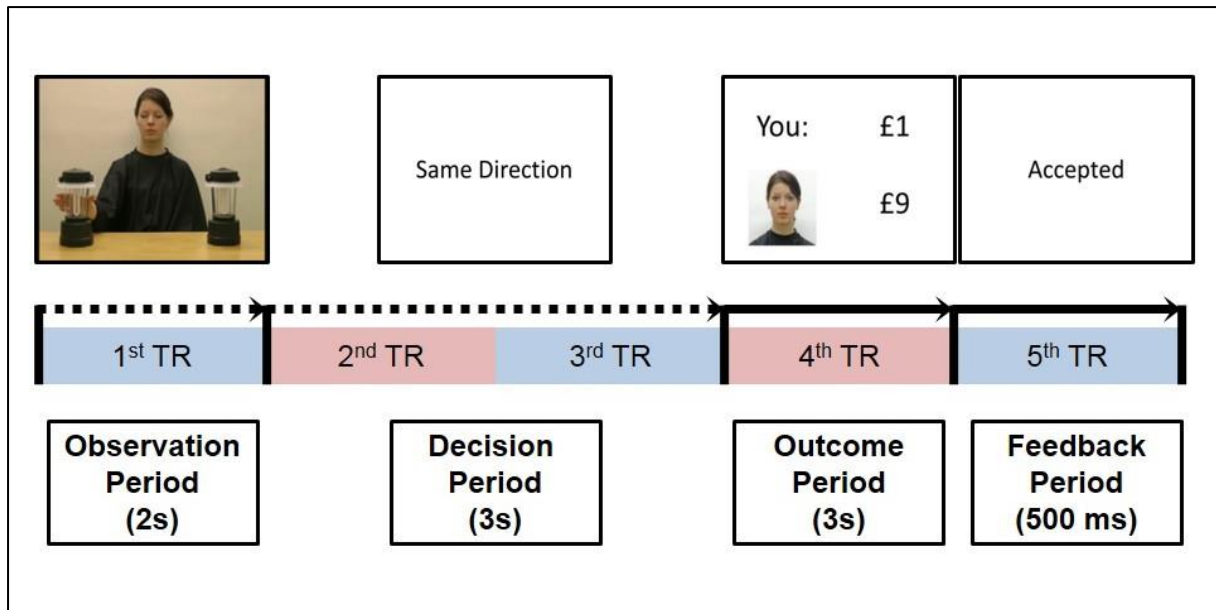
Same Direction

You: £1

£9

Accepted

$1^{st}$ TR

$2^{nd}$ TR

$3^{rd}$ TR

$4^{th}$ TR

$5^{th}$ TR

**Observation Period (2s)**

**Decision Period (3s)**

**Outcome Period (3s)**

**Feedback Period (500 ms)**